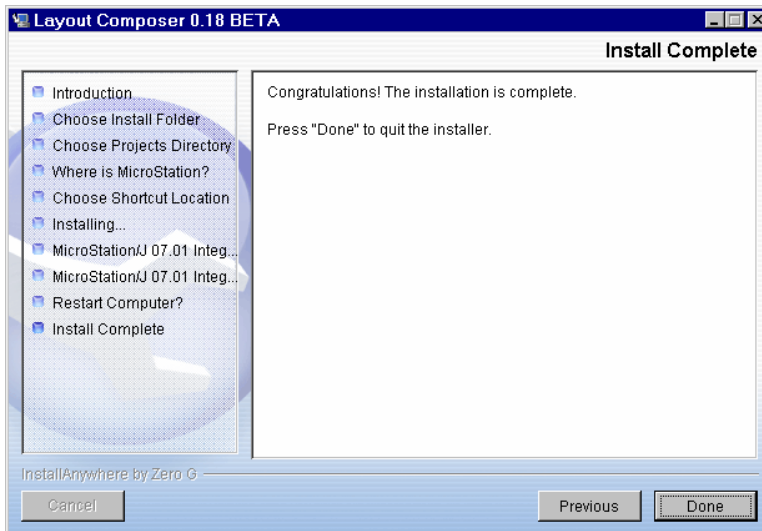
Layout Composer 0.18 BETA

Install Complete

Introduction
Choose Install Folder
Choose Projects Directory
Where is MicroStation?
Choose Shortcut Location
Installing...
MicroStation/J 07.01 Integ...
MicroStation/J 07.01 Integ...
Restart Computer?
Install Complete

Congratulations! The installation is complete.

Press "Done" to quit the installer.

InstallAnywhere by Zero G

Cancel

Previous

Done